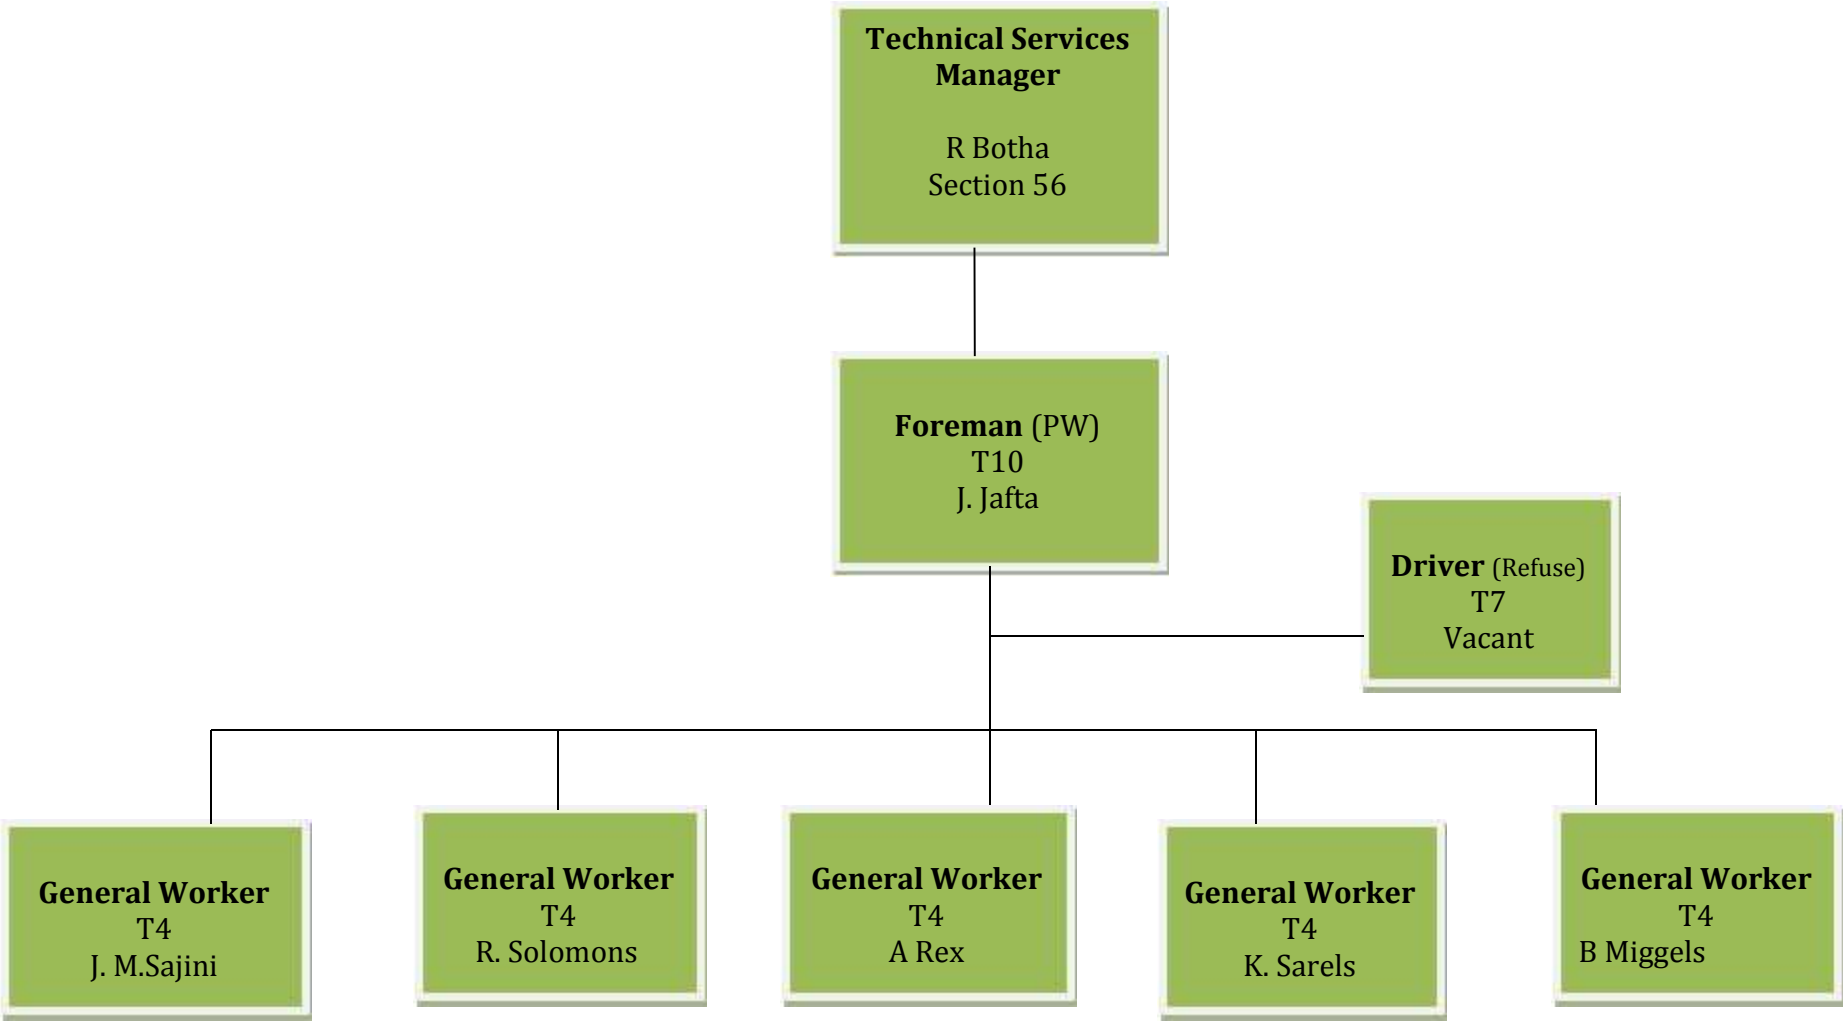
Technical Services Manager

R Botha
Section 56

Foreman (PW)
T10
J. Jafta

Driver (Refuse)
T7
Vacant

General Worker
T4
J. M.Sajini

General Worker
T4
R. Solomons

General Worker
T4
A Rex

General Worker
T4
K. Sarels

General Worker
T4
B Miggels